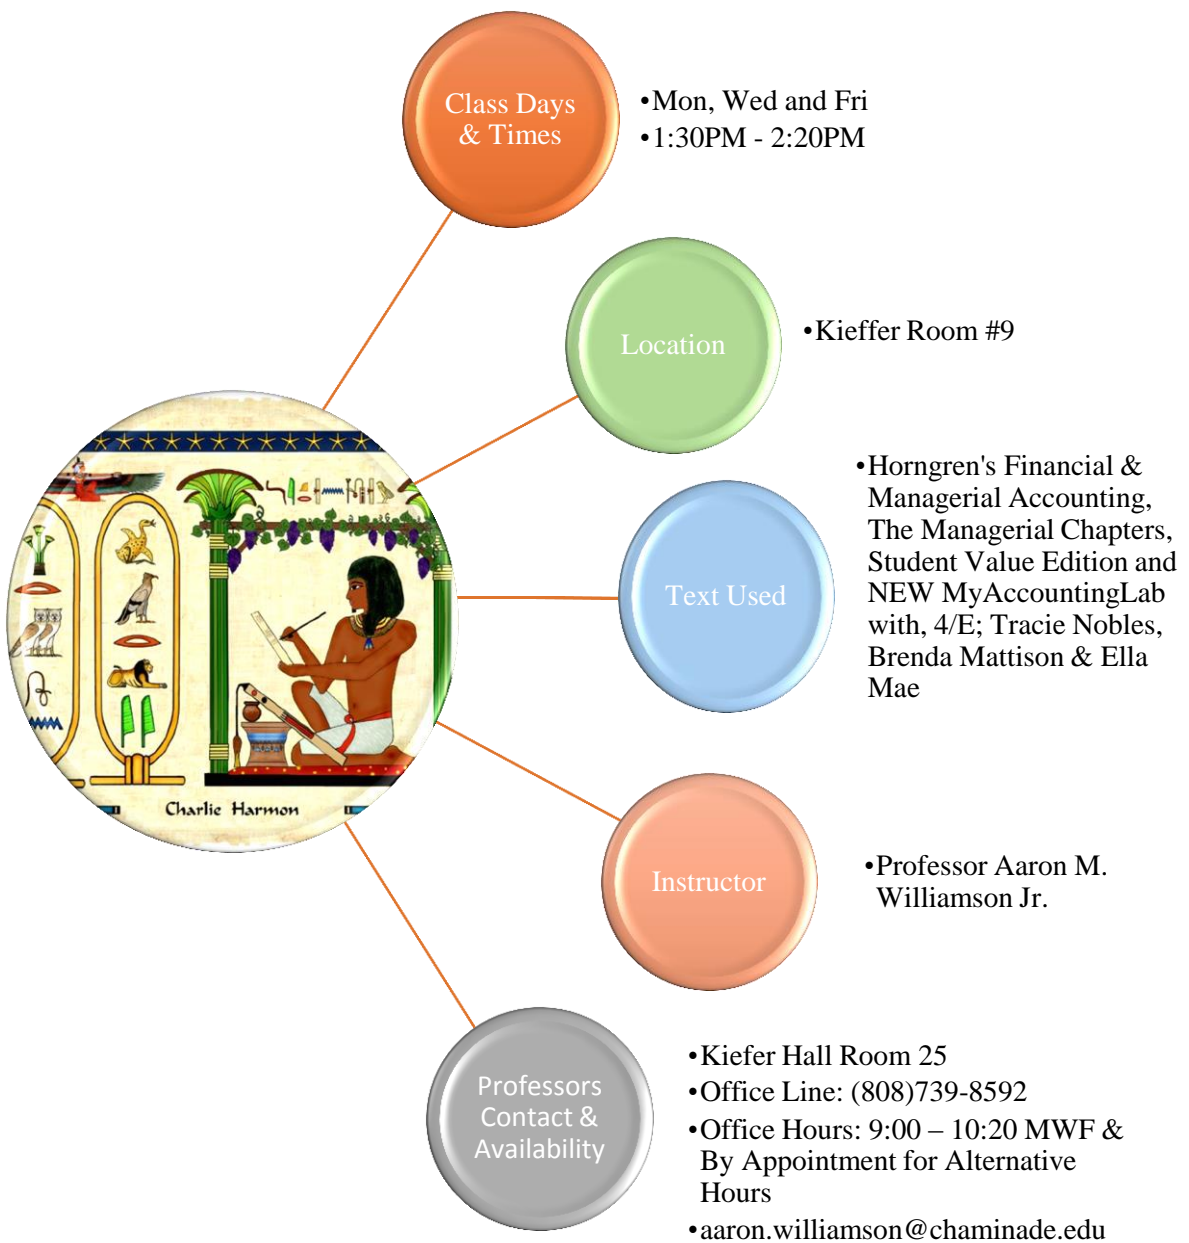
Charlie Harmon

Class Days & Times

•Mon, Wed and Fri
•1:30PM - 2:20PM

Location

•Kieffer Room #9

Text Used

•Horngren's Financial & Managerial Accounting, The Managerial Chapters, Student Value Edition and NEW MyAccountingLab with, 4/E; Tracie Nobles, Brenda Mattison & Ella Mae

Instructor

•Professor Aaron M. Williamson Jr.

Professors Contact & Availability

•Kiefer Hall Room 25
•Office Line: (808)739-8592
•Office Hours: 9:00 – 10:20 MWF & By Appointment for Alternative Hours
•aaron.williamson@chaminade.edu